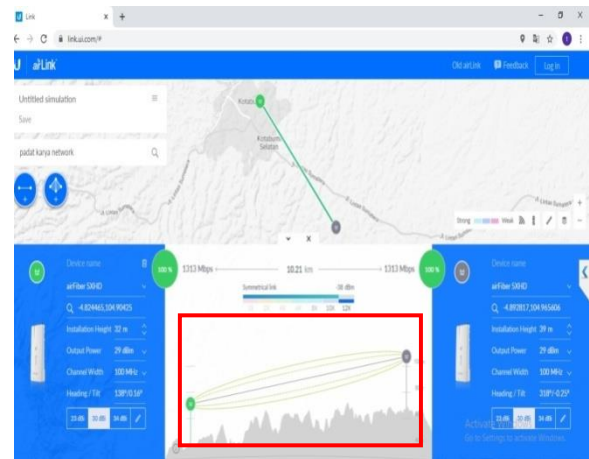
Link × +

← → C link.ui.com/#

airLink Old airLink Feedback Log In

Untitled simulation
Save

padat karya network

Kotabumi
Kotabumi Selatan

Strong Weak

Device name
airFiber 5XHD
-4.824465,104.90425
Installation Height 32 m
Output Power 29 dBm
Channel Width 100 MHz
Heading / Tilt 138°/0.16°
23 dBi 30 dBi 34 dBi

100 % 1313 Mbps 10.21 km 1313 Mbps 100 %

Symmetrical link -58 dBm

Device name
airFiber 5XHD
-4.893817,104.965606
Installation Height 39 m
Output Power 29 dBm
Channel Width 100 MHz
Heading / Tilt 318°/-0.25°
23 dBi 30 dBi 34 dBi

Activate Windows
Go to Settings to activate Windows.